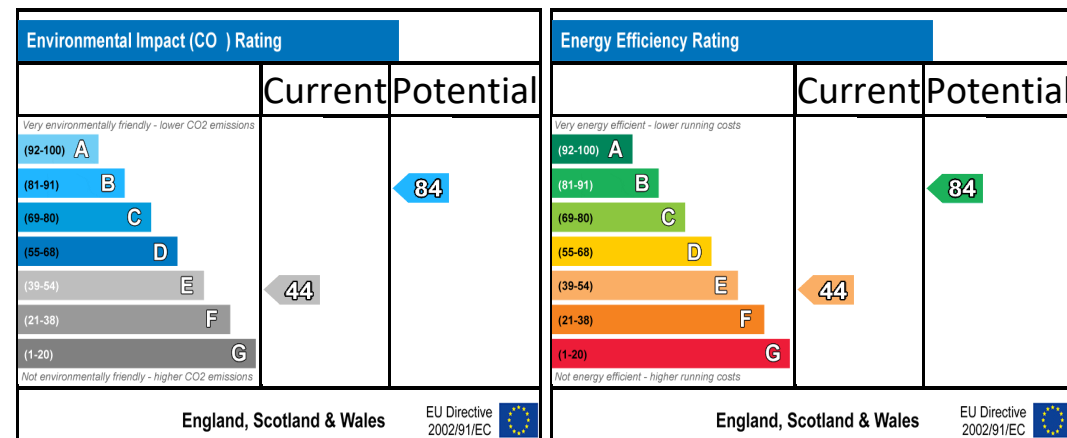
Environmental Impact (CO ) Rating

| | Current | Potential |
|---|---|---|
| Very environmentally friendly - lower CO2 emissions | | |
| (92-100) A | | |
| (81-91) B | | 84 |
| (69-80) C | | |
| (55-68) D | | |
| (39-54) E | 44 | |
| (21-38) F | | |
| (1-20) G | | |
| Not environmentally friendly - higher CO2 emissions | | |

England, Scotland & Wales

EU Directive 2002/91/EC

Energy Efficiency Rating

| | Current | Potential |
|---|---|---|
| Very energy efficient - lower running costs | | |
| (92-100) A | | |
| (81-91) B | | 84 |
| (69-80) C | | |
| (55-68) D | | |
| (39-54) E | 44 | |
| (21-38) F | | |
| (1-20) G | | |
| Not energy efficient - higher running costs | | |

England, Scotland & Wales

EU Directive 2002/91/EC